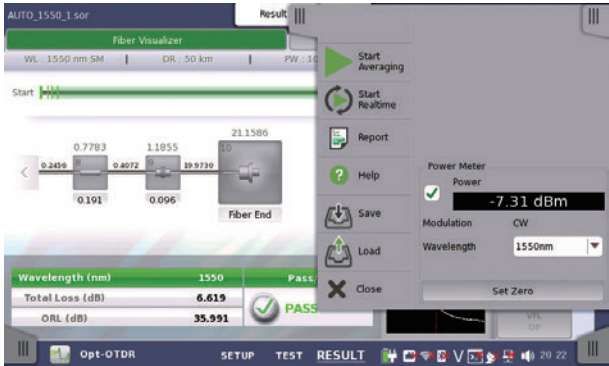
AUTO_1550_1.sor

Result

Fiber Visualizer

WL : 1550 nm SM | DR : 50 km | PW : 10

Start

0.7783 1.1855 21.1586

0.2456 0.4072 19.9730

10

0.191 0.096

Fiber End

Start Averaging

Start Realtime

Report

Help

Save

Load

Close

Power Meter

Power

-7.31 dBm

Modulation CW

Wavelength 1550nm

Set Zero

| Wavelength (nm) | 1550 |
|---|---|
| Total Loss (dB) | 6.619 |
| ORL (dB) | 35.991 |

Pass

PASS

VFL
Off

Opt-OTDR

SETUP TEST RESULT

20:22